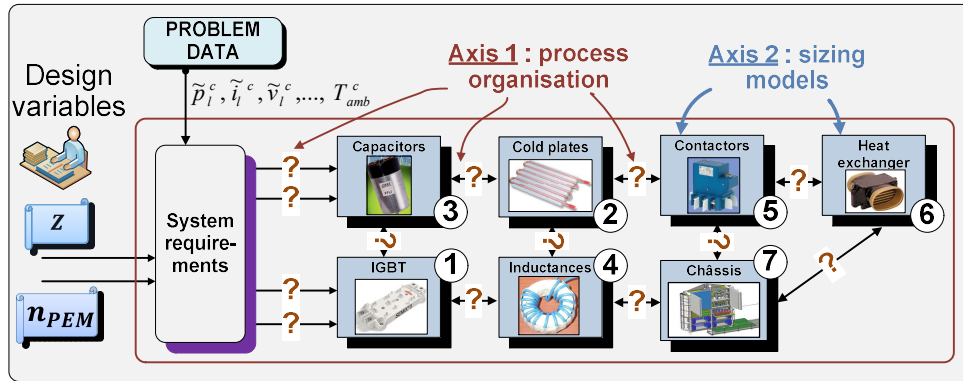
PROBLEM DATA

$\tilde{p}_l^{\,c}, \tilde{i}_l^{\,c}, \tilde{v}_l^{\,c}, ..., T_{amb}^{\,c}$

Design variables

$Z$

$n_{PEM}$

Axis 1 : process organisation

Axis 2 : sizing models

System requirements

?
?
?
?

Capacitors
3

Cold plates
2

Contactors
5

Heat exchanger
6

IGBT
1

Inductances
4

Châssis
7

?
?
?
?
?
?
?
?
?